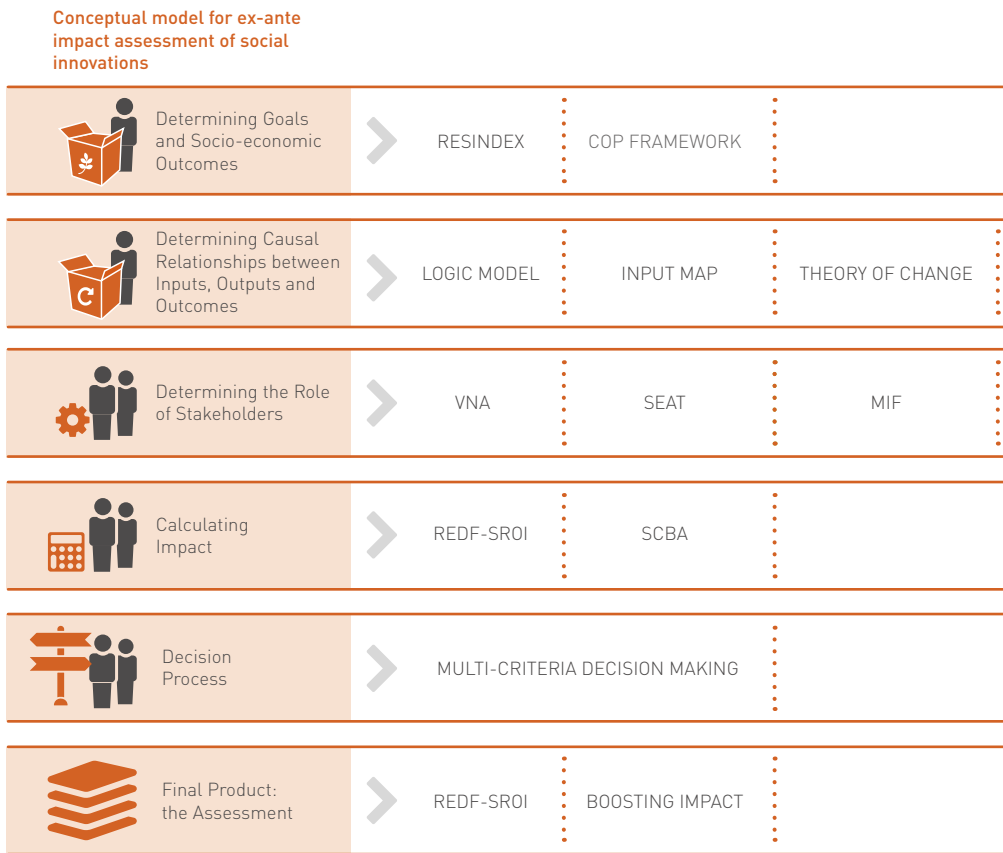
Conceptual model for ex-ante impact assessment of social innovations

| | | | |
|---|---|---|---|
| Determining Goals and Socio-economic Outcomes | RESINDEX | COP FRAMEWORK | |
| Determining Causal Relationships between Inputs, Outputs and Outcomes | LOGIC MODEL | INPUT MAP | THEORY OF CHANGE |
| Determining the Role of Stakeholders | VNA | SEAT | MIF |
| Calculating Impact | REDF-SROI | SCBA | |
| Decision Process | MULTI-CRITERIA DECISION MAKING | | |
| Final Product: the Assessment | REDF-SROI | BOOSTING IMPACT | |